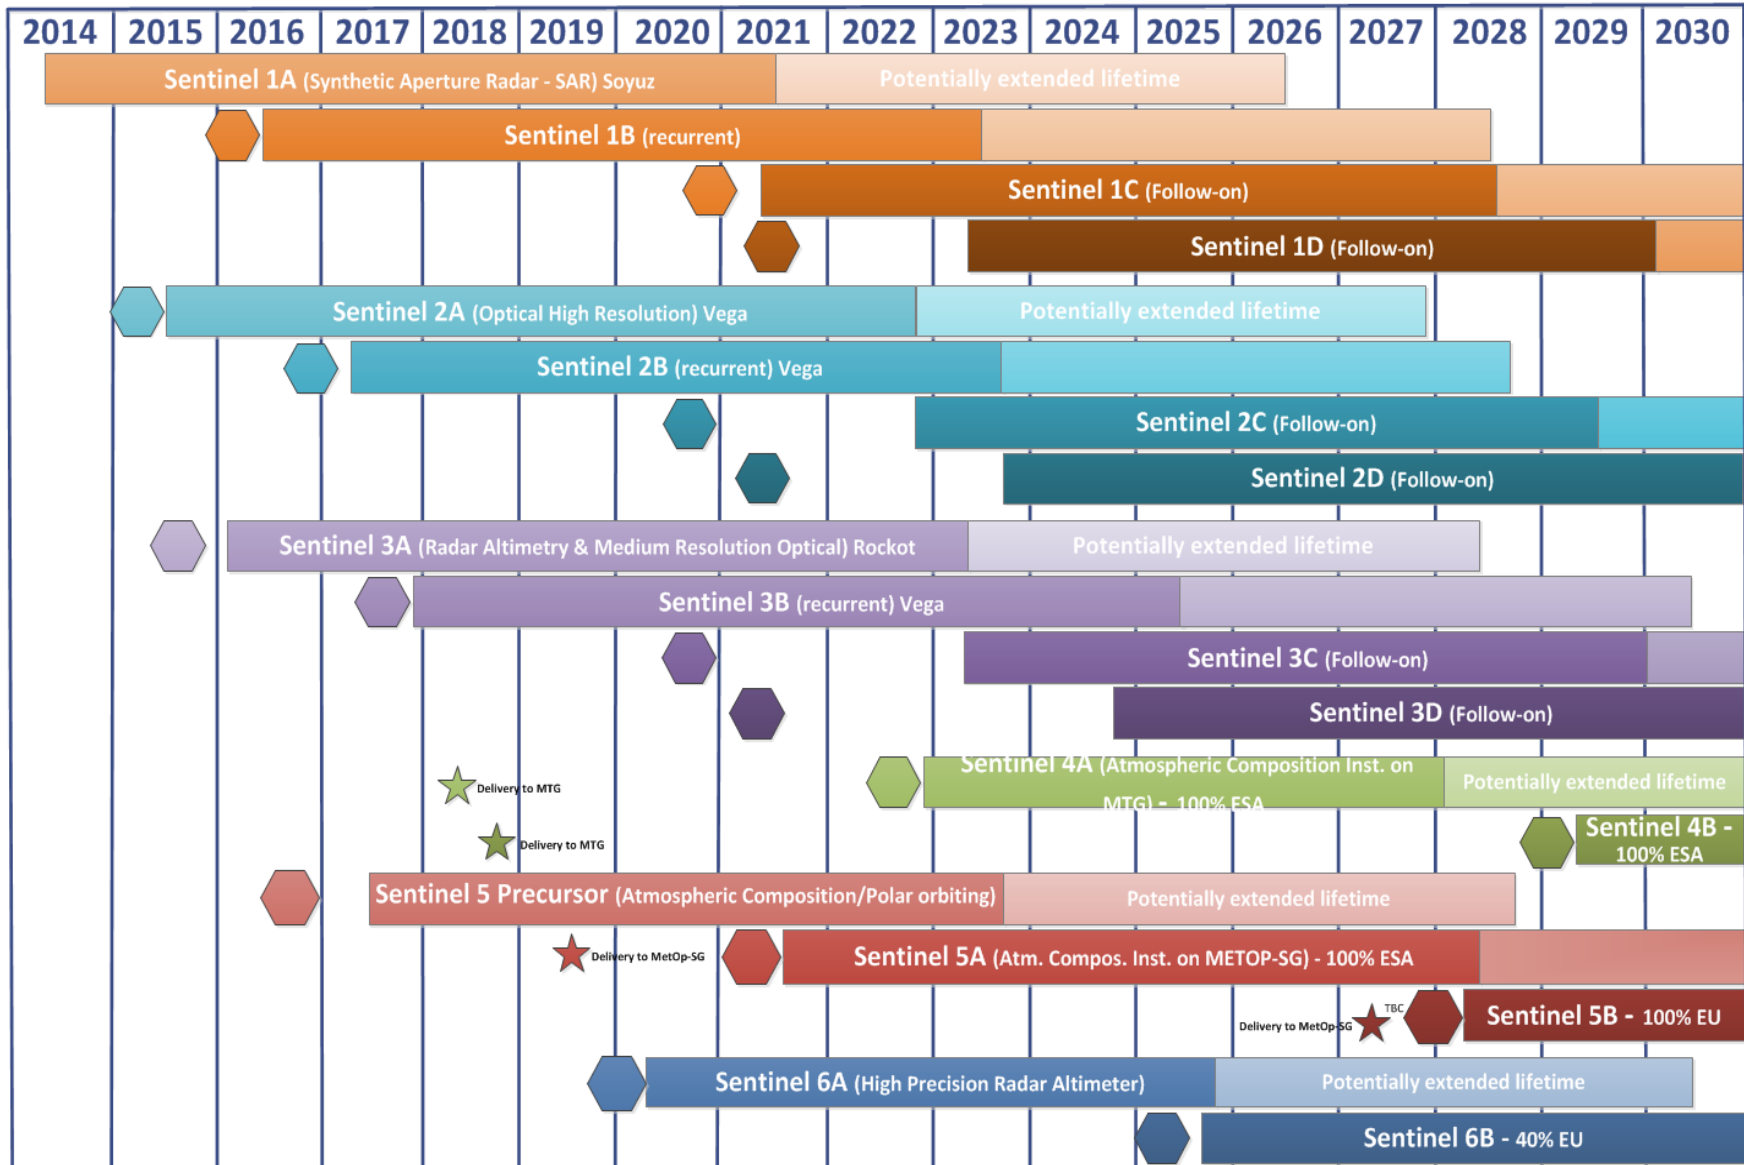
2014 2015 2016 2017 2018 2019 2020 2021 2022 2023 2024 2025 2026 2027 2028 2029 2030

Sentinel 1A (Synthetic Aperture Radar - SAR) Soyuz
Potentially extended lifetime

Sentinel 1B (recurrent)

Sentinel 1C (Follow-on)

Sentinel 1D (Follow-on)

Sentinel 2A (Optical High Resolution) Vega
Potentially extended lifetime

Sentinel 2B (recurrent) Vega

Sentinel 2C (Follow-on)

Sentinel 2D (Follow-on)

Sentinel 3A (Radar Altimetry & Medium Resolution Optical) Rockot
Potentially extended lifetime

Sentinel 3B (recurrent) Vega

Sentinel 3C (Follow-on)

Sentinel 3D (Follow-on)

Delivery to MTG

Sentinel 4A (Atmospheric Composition Inst. on MTG) - 100% ESA
Potentially extended lifetime

Delivery to MTG

Sentinel 4B - 100% ESA

Sentinel 5 Precursor (Atmospheric Composition/Polar orbiting)
Potentially extended lifetime

Delivery to MetOp-SG

Sentinel 5A (Atm. Compos. Inst. on METOP-SG) - 100% ESA

TBC
Delivery to MetOp-SG

Sentinel 5B - 100% EU

Sentinel 6A (High Precision Radar Altimeter)
Potentially extended lifetime

Sentinel 6B - 40% EU